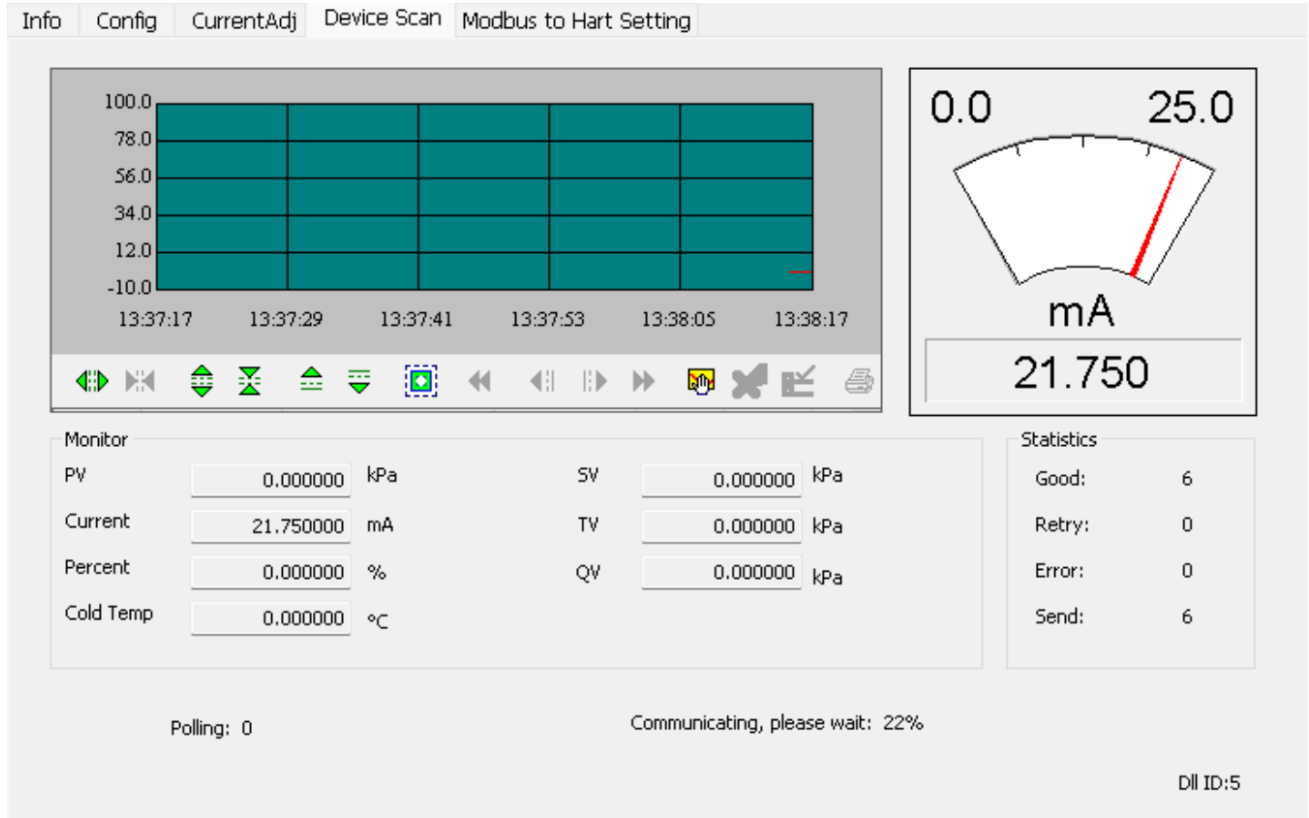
Info | Config | CurrentAdj | Device Scan | Modbus to Hart Setting

100.0
78.0
56.0
34.0
12.0
-10.0

13:37:17 13:37:29 13:37:41 13:37:53 13:38:05 13:38:17

0.0 25.0

mA

21.750

Monitor

| | | | | | |
|---|---|---|---|---|---|
| PV | 0.000000 | kPa | SV | 0.000000 | kPa |
| Current | 21.750000 | mA | TV | 0.000000 | kPa |
| Percent | 0.000000 | % | QV | 0.000000 | kPa |
| Cold Temp | 0.000000 | °C | | | |

Statistics

| | |
|---|---|
| Good: | 6 |
| Retry: | 0 |
| Error: | 0 |
| Send: | 6 |

Polling: 0

Communicating, please wait: 22%

Dll ID:5